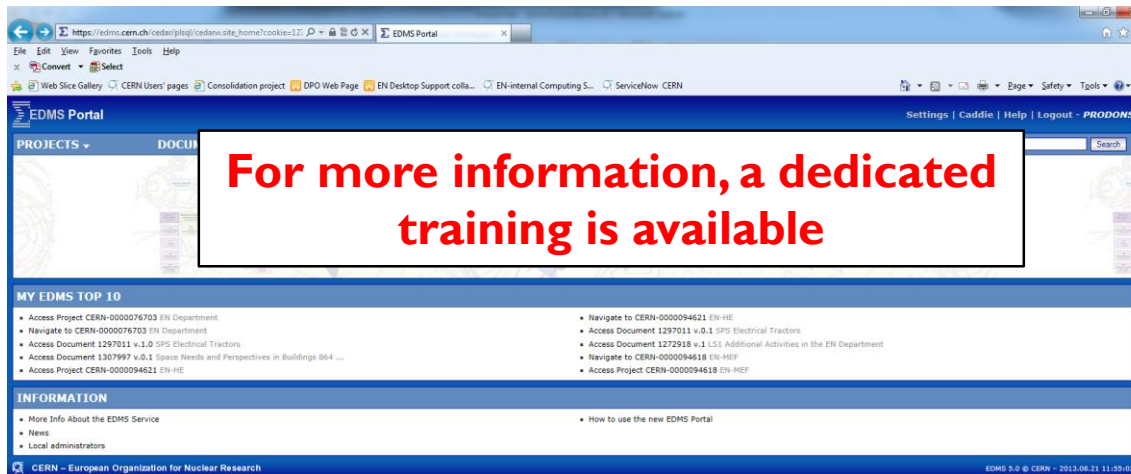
https://edms.cern.ch/cedar/plsql/cedarw.site_home?cookie=12 EDMS Portal

File Edit View Favorites Tools Help

Convert Select

Web Slice Gallery CERN Users' pages Consolidation project DPO Web Page EN Desktop Support colla... EN-internal Computing S... ServiceNow CERN

Page Safety Tools

EDMS Portal

Settings | Caddie | Help | Logout - PRODONS

PROJECTS DOCU

Search

For more information, a dedicated training is available

MY EDMS TOP 10

- Access Project CERN-0000076703 EN Department
- Navigate to CERN-0000076703 EN Department
- Access Document 1297011 v.1.0 SPS Electrical Tractors
- Access Document 1307997 v.0.1 Space Needs and Perspectives in Buildings 864 ...
- Access Project CERN-0000094621 EN-HE

- Navigate to CERN-0000094621 EN-HE
- Access Document 1297011 v.0.1 SPS Electrical Tractors
- Access Document 1272918 v.1 LS1 Additional Activities in the EN Department
- Navigate to CERN-0000094618 EN-MEF
- Access Project CERN-0000094618 EN-MEF

INFORMATION

- More Info About the EDMS Service
- News
- Local administrators

- How to use the new EDMS Portal

CERN – European Organization for Nuclear Research

EDMS 5.0 © CERN – 2013.08.21 11:55:0